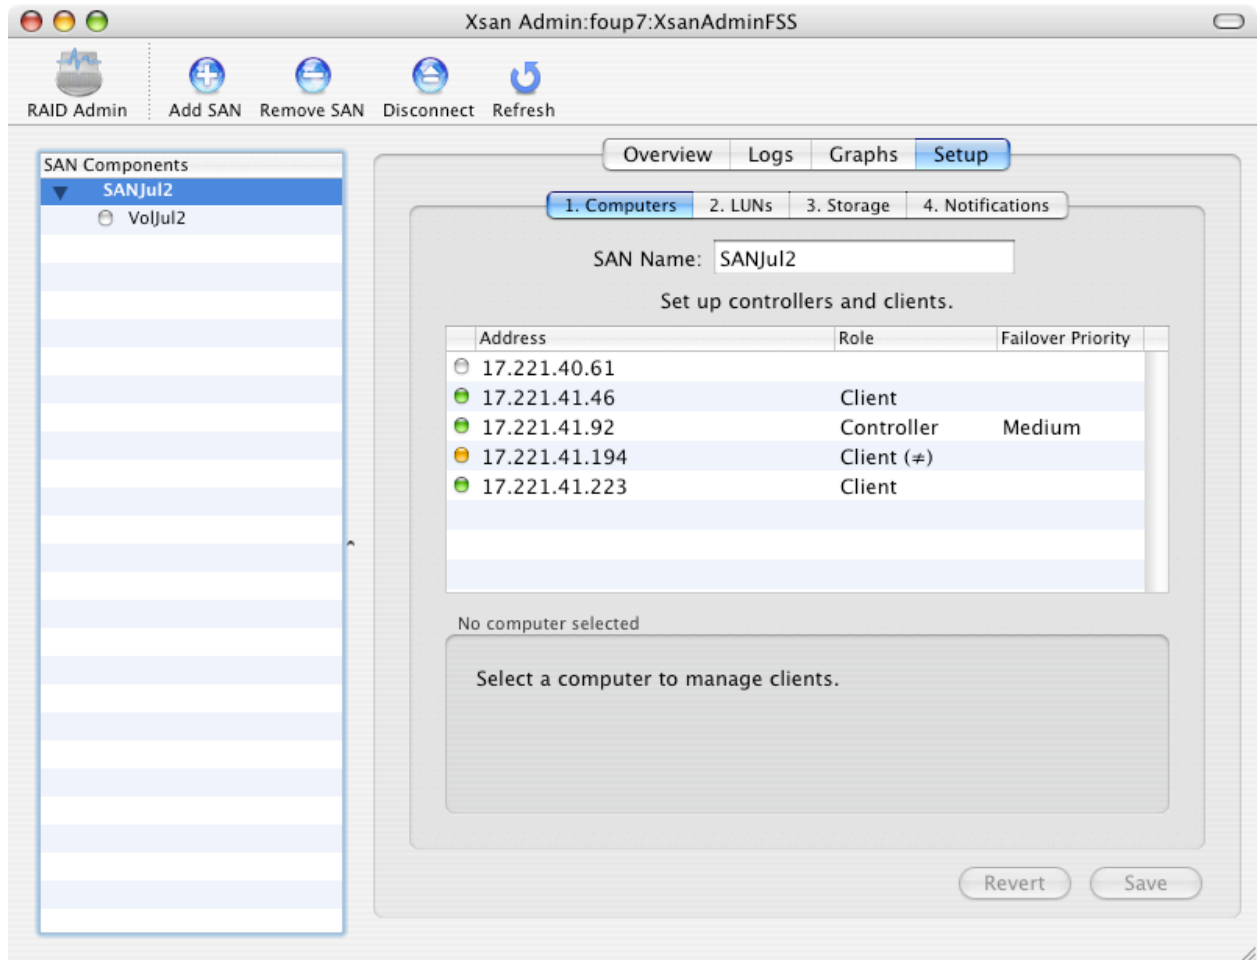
Xsan Admin:foup7:XsanAdminFSS

RAID Admin Add SAN Remove SAN Disconnect Refresh

SAN Components
SANJul2
VolJul2

Overview Logs Graphs Setup

1. Computers 2. LUNs 3. Storage 4. Notifications

SAN Name: SANJul2

Set up controllers and clients.

| Address | Role | Failover Priority |
|---|---|---|
| 17.221.40.61 | | |
| 17.221.41.46 | Client | |
| 17.221.41.92 | Controller | Medium |
| 17.221.41.194 | Client (≠) | |
| 17.221.41.223 | Client | |

No computer selected

Select a computer to manage clients.

Revert Save